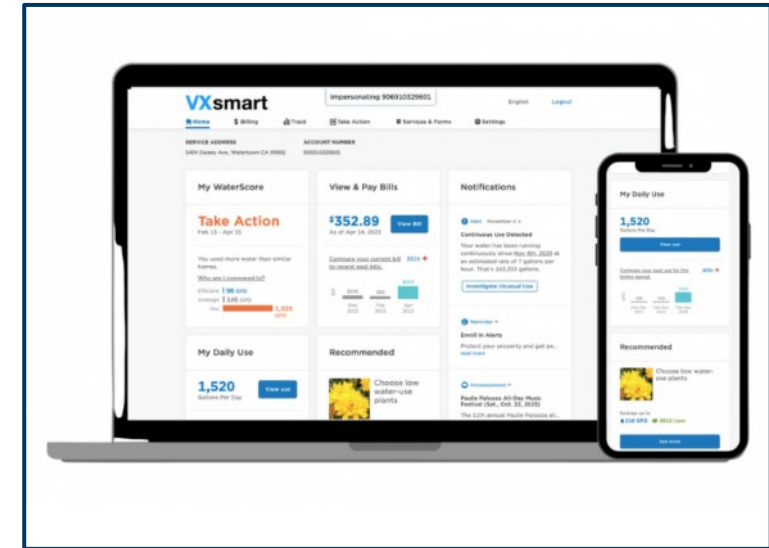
VXsmart

Impersonating 906910529601

English Logout

Home Billing Track Take Action Services & Forms Settings

SERVICE ADDRESS
5404 Dasey Ave, Watertown CA 99992

ACCOUNT NUMBER
906910529601

My WaterScore

Take Action

Feb 13 - Apr 10

You used more water than similar homes.

Who am I compared to?

Efficient 98 GPD
Average 149 GPD
You 1,520 GPD

View & Pay Bills

$352.89

As of Apr 14, 2022

View Bill

Compare your current bill to recent past bills.

Notifications

Alert · November 4

Continuous Use Detected

Your water has been running continuously since Nov 4th, 2020 at an estimated rate of 7 gallons per hour. That's 163,533 gallons.

Investigate Unusual Use

Reminder

Enroll in Alerts

Protect your property and get pe... read more

Announcement

Paulie Pelosso All-Day Music Festival (Sat., Oct. 23, 2025)

The 11th annual Paulie Pelosso all...

My Daily Use

1,520

Gallons Per Day

View use

Recommended

Choose low water-use plants

My Daily Use

1,520

Gallons Per Day

View use

Recommended

Choose low water-use plants

See more